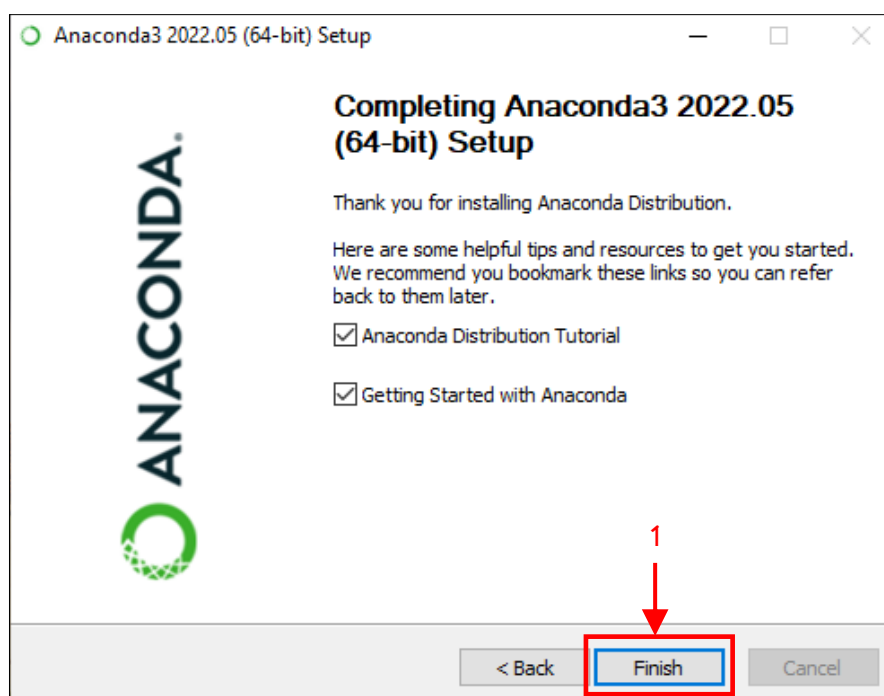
Anaconda3 2022.05 (64-bit) Setup

ANACONDA.

Completing Anaconda3 2022.05 (64-bit) Setup

Thank you for installing Anaconda Distribution.

Here are some helpful tips and resources to get you started. We recommend you bookmark these links so you can refer back to them later.

☑ Anaconda Distribution Tutorial

☑ Getting Started with Anaconda

1

< Back Finish Cancel